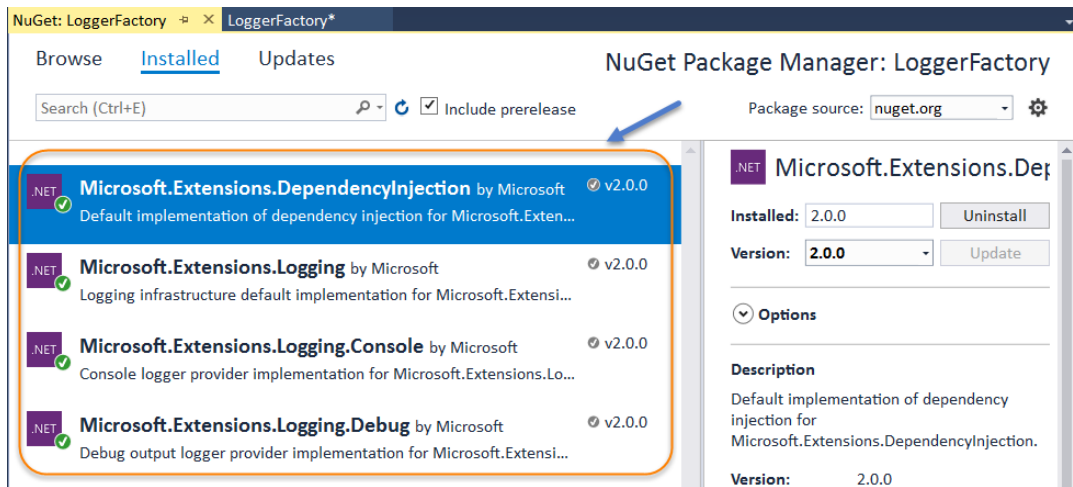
NuGet: LoggerFactory ✕ LoggerFactory*

Browse Installed Updates

NuGet Package Manager: LoggerFactory

Search (Ctrl+E)

Include prerelease

Package source: nuget.org

.NET Microsoft.Extensions.DependencyInjection by Microsoft v2.0.0
Default implementation of dependency injection for Microsoft.Exten...

.NET Microsoft.Extensions.Logging by Microsoft v2.0.0
Logging infrastructure default implementation for Microsoft.Extensi...

.NET Microsoft.Extensions.Logging.Console by Microsoft v2.0.0
Console logger provider implementation for Microsoft.Extensions.Lo...

.NET Microsoft.Extensions.Logging.Debug by Microsoft v2.0.0
Debug output logger provider implementation for Microsoft.Extensi...

.NET Microsoft.Extensions.Dep

Installed: 2.0.0 Uninstall

Version: 2.0.0 Update

Options

Description

Default implementation of dependency injection for Microsoft.Extensions.DependencyInjection.

Version: 2.0.0